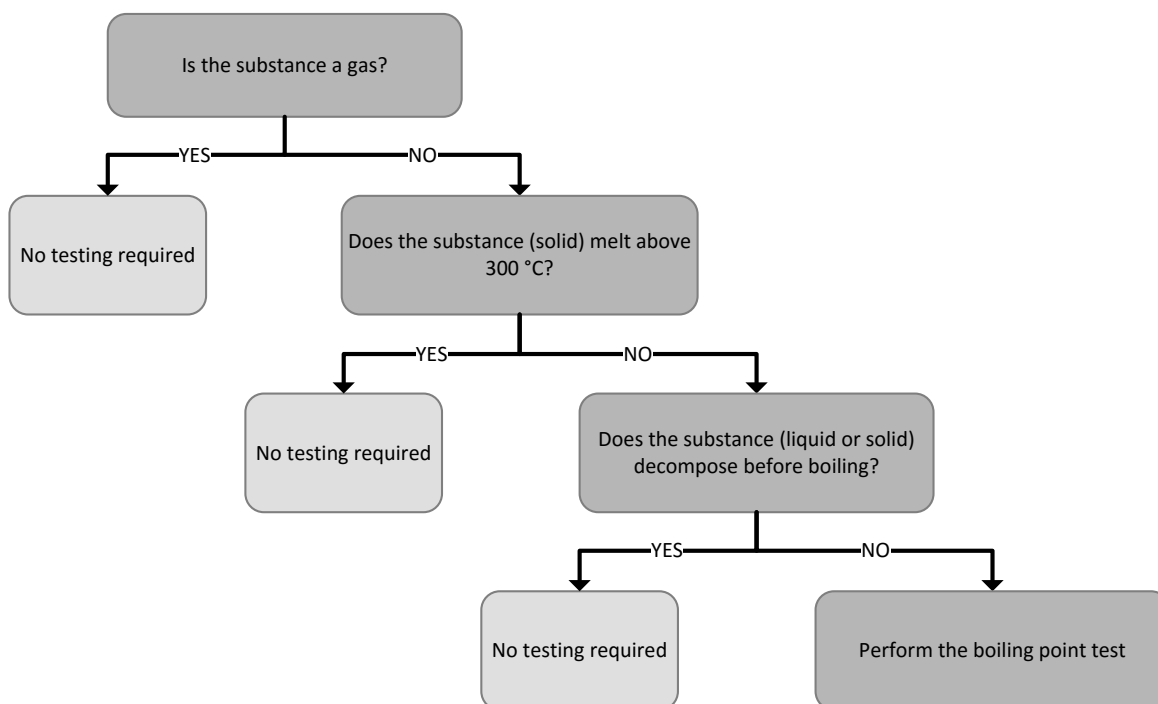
Is the substance a gas?

YES

NO

No testing required

Does the substance (solid) melt above 300 °C?

YES

NO

No testing required

Does the substance (liquid or solid) decompose before boiling?

YES

NO

No testing required

Perform the boiling point test